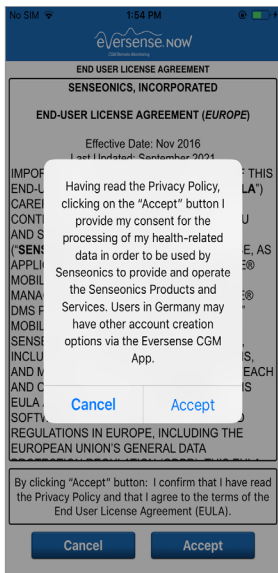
No SIM 1:54 PM

eversense NOW

CGM Remote Monitoring

END USER LICENSE AGREEMENT

SENSEONICS, INCORPORATED

END-USER LICENSE AGREEMENT (EUROPE)

Effective Date: Nov 2016
Last Updated: September 2021

IMPOR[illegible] THIS
END-U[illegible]LA")
CAREF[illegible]
CONTI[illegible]U
AND S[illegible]
("SENS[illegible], AS
APPLIC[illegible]
MOBIL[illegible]
MANA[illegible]
DMS F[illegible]
MOBIL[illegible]
SENSE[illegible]
INCLU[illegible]S,
AND M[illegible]
EACH
AND C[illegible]
EULA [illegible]
SOFTW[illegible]
REGULATIONS IN EUROPE, INCLUDING THE EUROPEAN UNION'S GENERAL DATA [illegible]

Having read the Privacy Policy, clicking on the "Accept" button I provide my consent for the processing of my health-related data in order to be used by Senseonics to provide and operate the Senseonics Products and Services. Users in Germany may have other account creation options via the Eversense CGM App.

Cancel
Accept

By clicking "Accept" button: I confirm that I have read the Privacy Policy and that I agree to the terms of the End User License Agreement (EULA).

Cancel
Accept